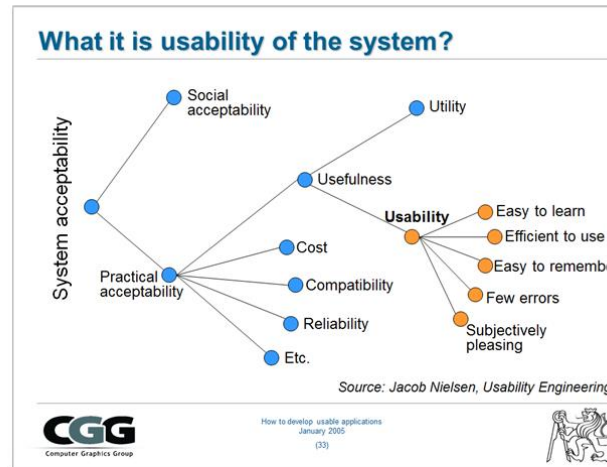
What it is usability of the system?

System acceptability

Social acceptability

Practical acceptability

Utility

Usefulness

Usability

Easy to learn

Efficient to use

Easy to remembe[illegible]

Few errors

Subjectively pleasing

Cost

Compatibility

Reliability

Etc.

Source: Jacob Nielsen, Usability Engineerin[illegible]

CGG
Computer Graphics Group

How to develop usable applications
January 2005
(33)